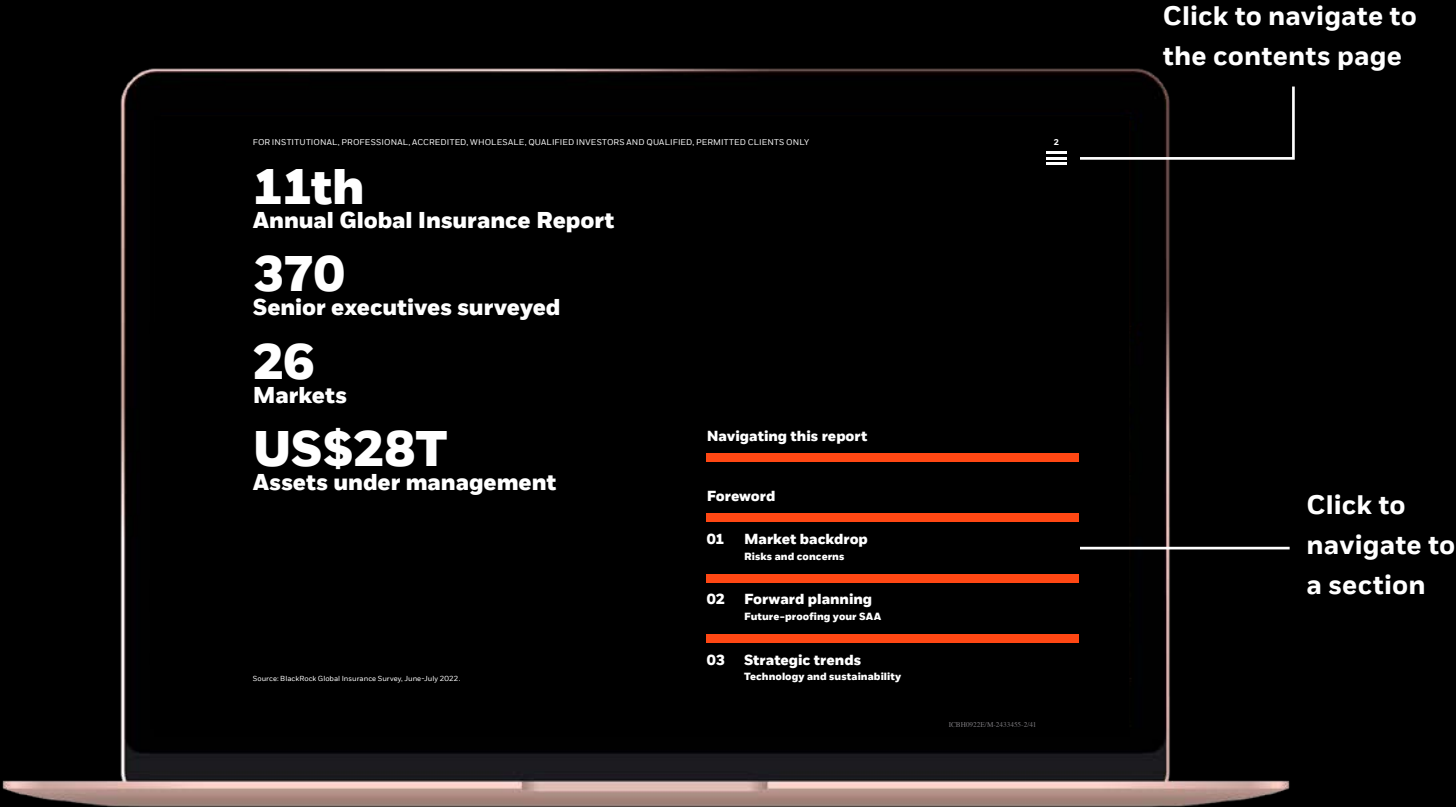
Click to navigate to the contents page

FOR INSTITUTIONAL, PROFESSIONAL, ACCREDITED, WHOLESALE, QUALIFIED INVESTORS AND QUALIFIED, PERMITTED CLIENTS ONLY

2

11th
Annual Global Insurance Report

370
Senior executives surveyed

26
Markets

US$28T
Assets under management

Navigating this report

Foreword

01 Market backdrop
Risks and concerns

02 Forward planning
Future-proofing your SAA

03 Strategic trends
Technology and sustainability

Click to navigate to a section

Source: BlackRock Global Insurance Survey, June-July 2022.

ICBH0922E/M-2433455-2/41